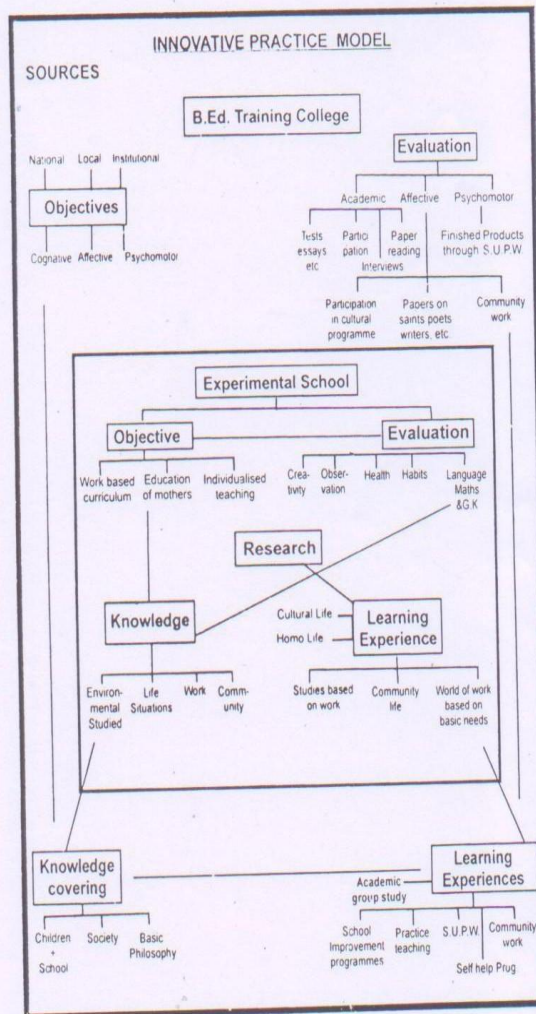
INNOVATIVE PRACTICE MODEL

SOURCES

B.Ed. Training College

National Local Institutional

Objectives

Cognative Affective Psychomotor

Evaluation

Academic Affective Psychomotor

Tests essays etc

Partici pation Interviews

Paper reading

Finished Products through S.U.P.W.

Participation in cultural programme

Papers on saints poets writers, etc.

Community work

Experimental School

Objective

Evaluation

Work based curriculum

Education of mothers

Individualised teaching

Creativity

Observation

Health

Habits

Language Maths &G.K

Research

Knowledge

Cultural Life

Homo Life

Learning Experience

Environmental Studied

Life Situations

Work

Community

Studies based on work

Community life

World of work based on basic needs

Knowledge covering

Children + School

Society

Basic Philosophy

Learning Experiences

Academic group study

School Improvement programmes

Practice teaching

S.U.P.W.

Community work

Self help Prug